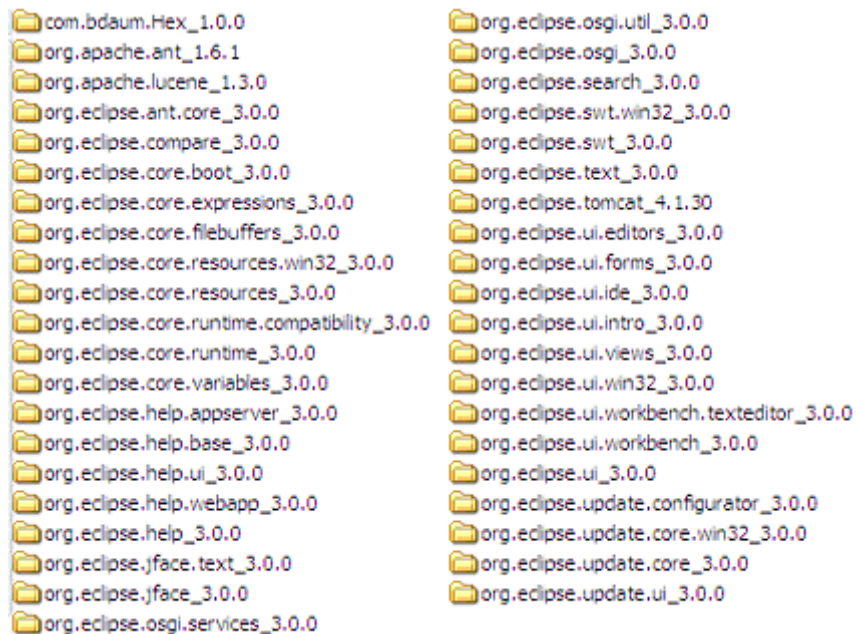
com.bdaum.Hex_1.0.0
org.apache.ant_1.6.1
org.apache.lucene_1.3.0
org.eclipse.ant.core_3.0.0
org.eclipse.compare_3.0.0
org.eclipse.core.boot_3.0.0
org.eclipse.core.expressions_3.0.0
org.eclipse.core.filebuffers_3.0.0
org.eclipse.core.resources.win32_3.0.0
org.eclipse.core.resources_3.0.0
org.eclipse.core.runtime.compatibility_3.0.0
org.eclipse.core.runtime_3.0.0
org.eclipse.core.variables_3.0.0
org.eclipse.help.appserver_3.0.0
org.eclipse.help.base_3.0.0
org.eclipse.help.ui_3.0.0
org.eclipse.help.webapp_3.0.0
org.eclipse.help_3.0.0
org.eclipse.jface.text_3.0.0
org.eclipse.jface_3.0.0
org.eclipse.osgi.services_3.0.0

org.eclipse.osgi.util_3.0.0
org.eclipse.osgi_3.0.0
org.eclipse.search_3.0.0
org.eclipse.swt.win32_3.0.0
org.eclipse.swt_3.0.0
org.eclipse.text_3.0.0
org.eclipse.tomcat_4.1.30
org.eclipse.ui.editors_3.0.0
org.eclipse.ui.forms_3.0.0
org.eclipse.ui.ide_3.0.0
org.eclipse.ui.intro_3.0.0
org.eclipse.ui.views_3.0.0
org.eclipse.ui.win32_3.0.0
org.eclipse.ui.workbench.texteditor_3.0.0
org.eclipse.ui.workbench_3.0.0
org.eclipse.ui_3.0.0
org.eclipse.update.configurator_3.0.0
org.eclipse.update.core.win32_3.0.0
org.eclipse.update.core_3.0.0
org.eclipse.update.ui_3.0.0